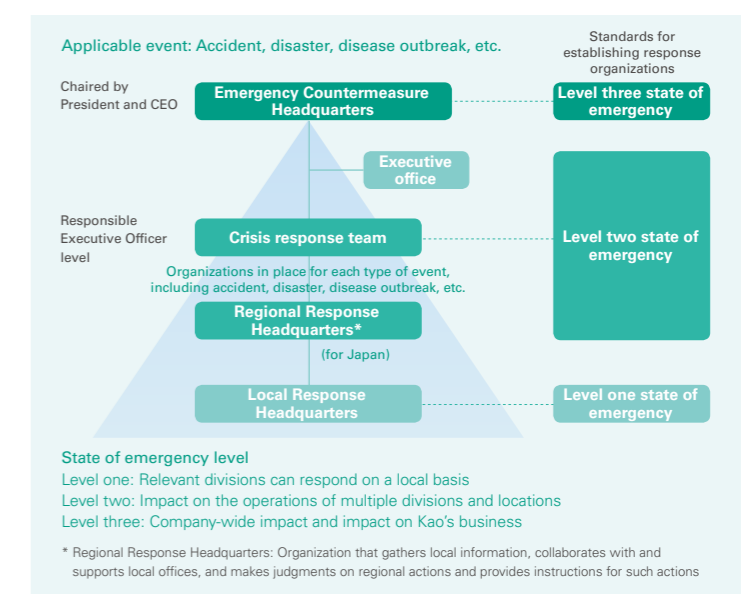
Applicable event: Accident, disaster, disease outbreak, etc.

Standards for establishing response organizations

Chaired by President and CEO

Emergency Countermeasure Headquarters

Level three state of emergency

Executive office

Responsible Executive Officer level

Crisis response team

Level two state of emergency

Organizations in place for each type of event, including accident, disaster, disease outbreak, etc.

Regional Response Headquarters*

(for Japan)

Local Response Headquarters

Level one state of emergency

State of emergency level
Level one: Relevant divisions can respond on a local basis
Level two: Impact on the operations of multiple divisions and locations
Level three: Company-wide impact and impact on Kao's business

* Regional Response Headquarters: Organization that gathers local information, collaborates with and supports local offices, and makes judgments on regional actions and provides instructions for such actions